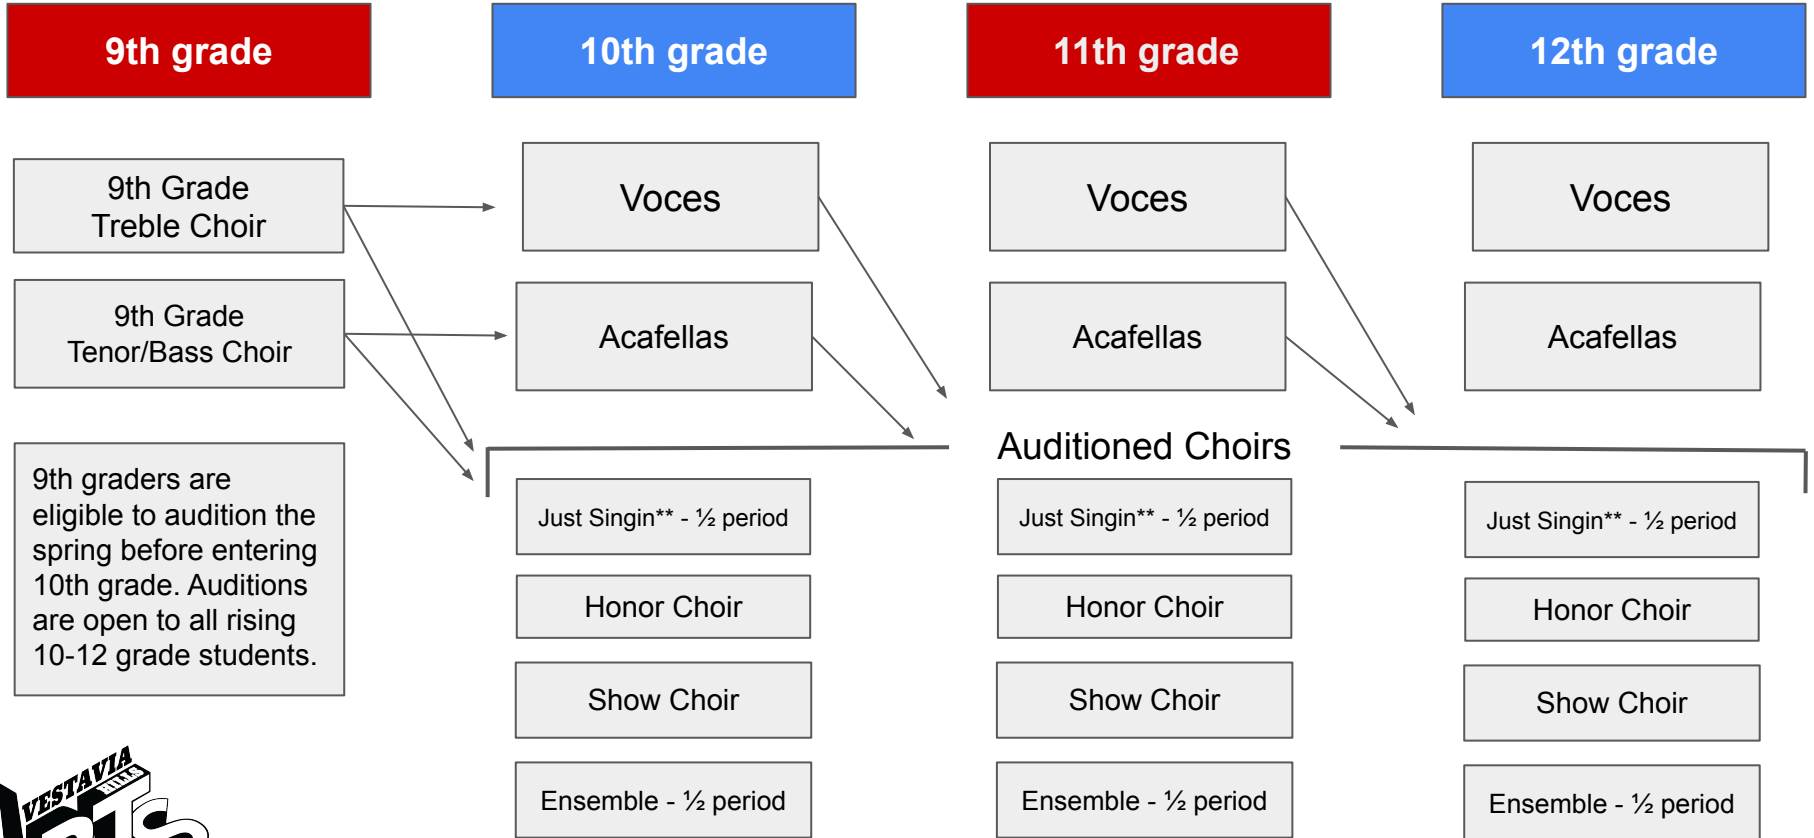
9th grade

10th grade

11th grade

12th grade

9th Grade Treble Choir

9th Grade Tenor/Bass Choir

9th graders are eligible to audition the spring before entering 10th grade. Auditions are open to all rising 10-12 grade students.

Voces

Acafellas

Voces

Acafellas

Voces

Acafellas

Auditioned Choirs

Just Singin** - ½ period

Honor Choir

Show Choir

Ensemble - ½ period

Just Singin** - ½ period

Honor Choir

Show Choir

Ensemble - ½ period

Just Singin** - ½ period

Honor Choir

Show Choir

Ensemble - ½ period

VESTAVIA HILLS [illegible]